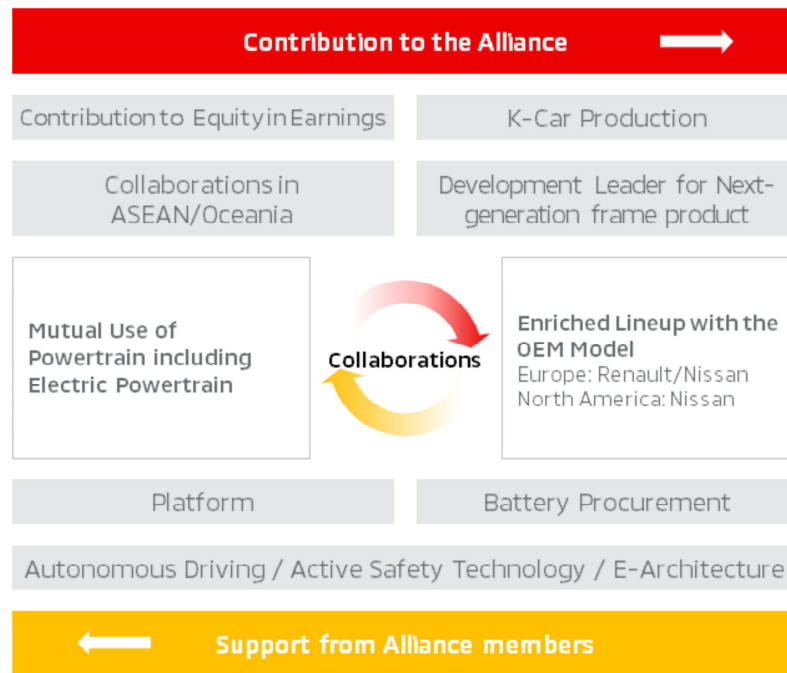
Contribution to the Alliance

Contribution to Equity in Earnings

K-Car Production

Collaborations in ASEAN/Oceania

Development Leader for Next-generation frame product

Mutual Use of Powertrain including Electric Powertrain

Collaborations

Enriched Lineup with the OEM Model
Europe: Renault/Nissan
North America: Nissan

Platform

Battery Procurement

Autonomous Driving / Active Safety Technology / E-Architecture

Support from Alliance members